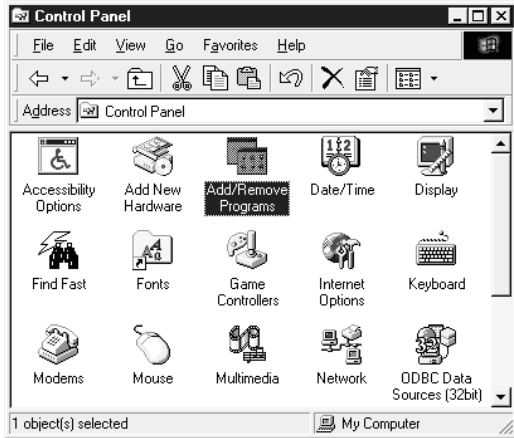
Control Panel

File Edit View Go Favorites Help

Address Control Panel

Accessibility Options

Add New Hardware

Add/Remove Programs

Date/Time

Display

Find Fast

Fonts

Game Controllers

Internet Options

Keyboard

Modems

Mouse

Multimedia

Network

ODBC Data Sources (32bit)

1 object(s) selected

My Computer